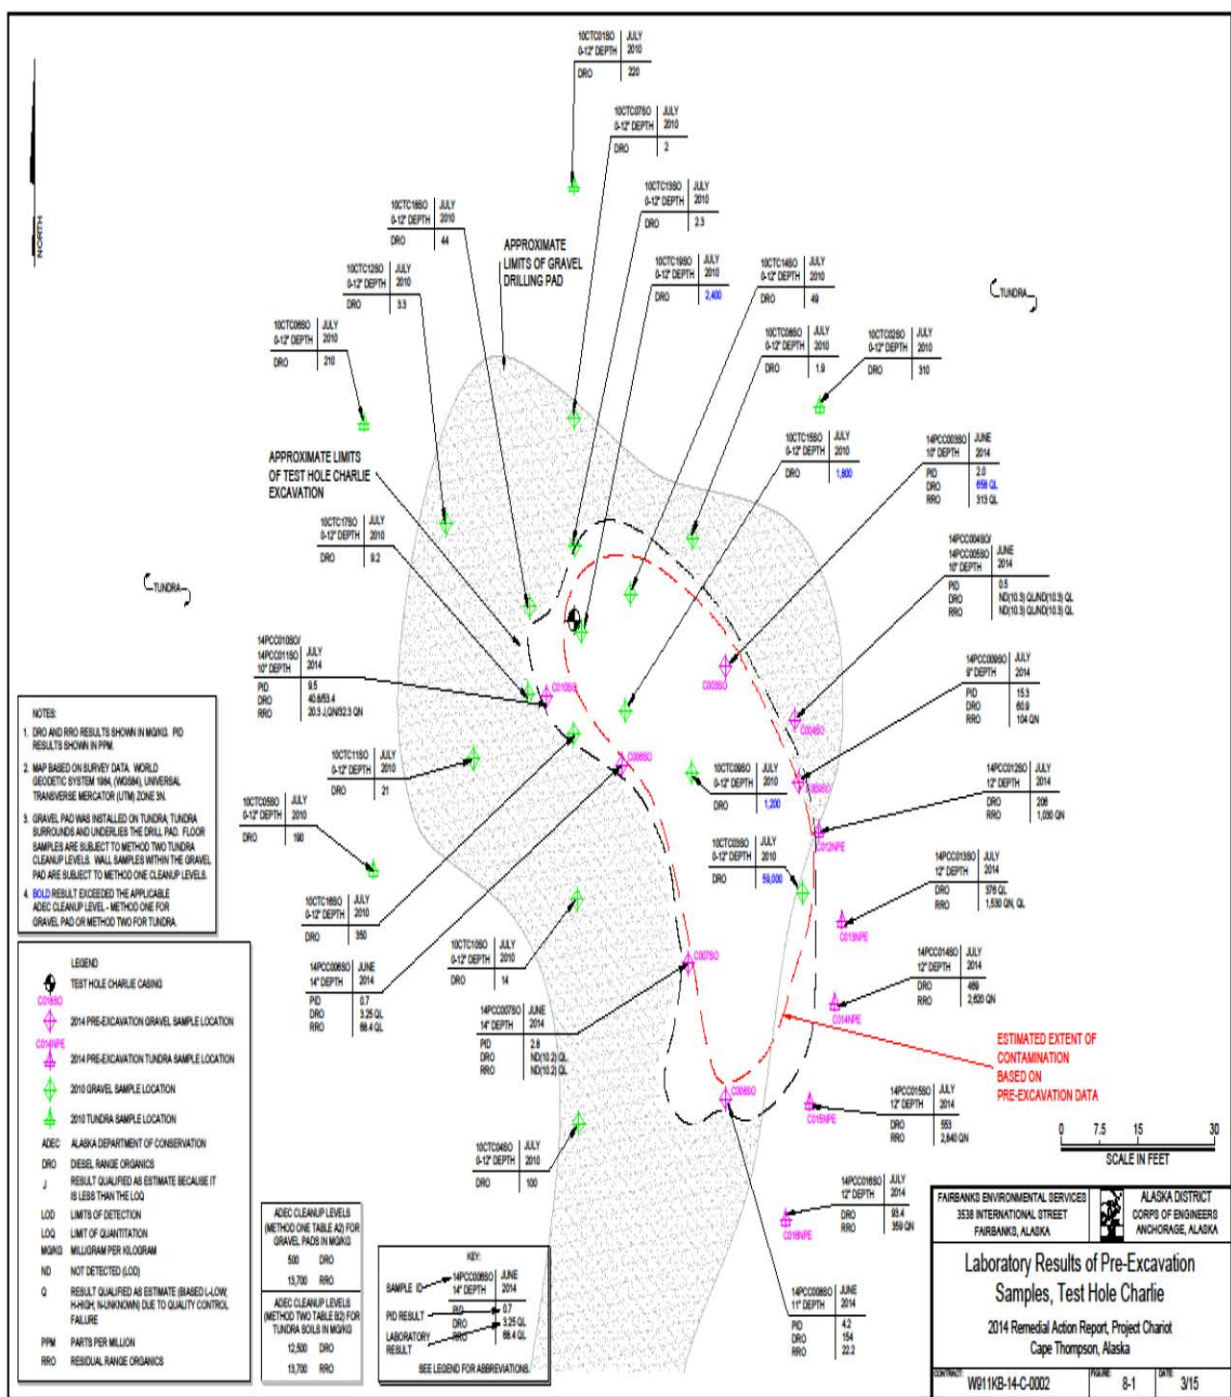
NORTH

10CTC01SO 0-12" DEPTH | JULY 2010
DRO | 220

10CTC07SO 0-12" DEPTH | JULY 2010
DRO | 2

10CTC13SO 0-12" DEPTH | JULY 2010
DRO | 2.3

10CTC16SO 0-12" DEPTH | JULY 2010
DRO | 44

APPROXIMATE LIMITS OF GRAVEL DRILLING PAD

10CTC19SO 0-12" DEPTH | JULY 2010
DRO | 2,400

10CTC14SO 0-12" DEPTH | JULY 2010
DRO | 49

10CTC12SO 0-12" DEPTH | JULY 2010
DRO | 3.3

TUNDRA

10CTC08SO 0-12" DEPTH | JULY 2010
DRO | 1.9

10CTC02SO 0-12" DEPTH | JULY 2010
DRO | 310

10CTC06SO 0-12" DEPTH | JULY 2010
DRO | 210

10CTC15SO 0-12" DEPTH | JULY 2010
DRO | 1,800

14PCC003SO 10" DEPTH | JUNE 2014
PID 2.0
DRO 659 QL
RRO 313 QL

APPROXIMATE LIMITS OF TEST HOLE CHARLIE EXCAVATION

10CTC17SO 0-12" DEPTH | JULY 2010
DRO | 9.2

14PCC004SO/ 14PCC005SO 10" DEPTH | JUNE 2014
PID 0.5
DRO ND(10.3) QL/ND(10.3) QL
RRO ND(10.3) QL/ND(10.3) QL

TUNDRA

14PCC010SO/ 14PCC011SO 10" DEPTH | JULY 2014
PID 9.5
DRO 40.8/53.4
RRO 20.3 J,QN/32.3 QN

14PCC009SO 9" DEPTH | JULY 2014
PID 15.3
DRO 60.9
RRO 104 QN

C010SO
C003SO
C004SO
C006SO
C009SO

NOTES:
1. DRO AND RRO RESULTS SHOWN IN MG/KG. PID RESULTS SHOWN IN PPM.
2. MAP BASED ON SURVEY DATA. WORLD GEODETIC SYSTEM 1984, (WGS84), UNIVERSAL TRANSVERSE MERCATOR (UTM) ZONE 3N.
3. GRAVEL PAD WAS INSTALLED ON TUNDRA; TUNDRA SURROUNDS AND UNDERLIES THE DRILL PAD. FLOOR SAMPLES ARE SUBJECT TO METHOD TWO TUNDRA CLEANUP LEVELS. WALL SAMPLES WITHIN THE GRAVEL PAD ARE SUBJECT TO METHOD ONE CLEANUP LEVELS.
4. BOLD RESULT EXCEEDED THE APPLICABLE ADEC CLEANUP LEVEL - METHOD ONE FOR GRAVEL PAD OR METHOD TWO FOR TUNDRA.

10CTC11SO 0-12" DEPTH | JULY 2010
DRO | 21

10CTC09SO 0-12" DEPTH | JULY 2010
DRO | 1,200

14PCC012SO 12" DEPTH | JULY 2014
DRO 206
RRO 1,030 QN

C012NPE

10CTC05SO 0-12" DEPTH | JULY 2010
DRO | 190

10CTC03SO 0-12" DEPTH | JULY 2010
DRO | 59,000

14PCC013SO 12" DEPTH | JULY 2014
DRO 376 QL
RRO 1,530 QN, QL

C013NPE

10CTC18SO 0-12" DEPTH | JULY 2010
DRO | 350

LEGEND
TEST HOLE CHARLIE CASING
C018SO 2014 PRE-EXCAVATION GRAVEL SAMPLE LOCATION
C014NPE 2014 PRE-EXCAVATION TUNDRA SAMPLE LOCATION
2010 GRAVEL SAMPLE LOCATION
2010 TUNDRA SAMPLE LOCATION
ADEC ALASKA DEPARTMENT OF CONSERVATION
DRO DIESEL RANGE ORGANICS
J RESULT QUALIFIED AS ESTIMATE BECAUSE IT IS LESS THAN THE LOQ
LOD LIMITS OF DETECTION
LOQ LIMIT OF QUANTITATION
MG/KG MILLIGRAM PER KILOGRAM
ND NOT DETECTED (LOD)
Q RESULT QUALIFIED AS ESTIMATE (BIASED L-LOW, H-HIGH, N-UNKNOWN) DUE TO QUALITY CONTROL FAILURE
PPM PARTS PER MILLION
RRO RESIDUAL RANGE ORGANICS

14PCC006SO 14" DEPTH | JUNE 2014
PID 0.7
DRO 3.25 QL
RRO 68.4 QL

10CTC10SO 0-12" DEPTH | JULY 2010
DRO | 14

C007SO

14PCC014SO 12" DEPTH | JULY 2014
DRO 469
RRO 2,620 QN

C014NPE

14PCC007SO 14" DEPTH | JUNE 2014
PID 2.8
DRO ND(10.2) QL
RRO ND(10.2) QL

ESTIMATED EXTENT OF CONTAMINATION BASED ON PRE-EXCAVATION DATA

C008SO

14PCC015SO 12" DEPTH | JULY 2014
DRO 553
RRO 2,840 QN

C015NPE

0 7.5 15 30
SCALE IN FEET

10CTC04SO 0-12" DEPTH | JULY 2010
DRO | 100

14PCC016SO 12" DEPTH | JULY 2014
DRO 93.4
RRO 359 QN

C016NPE

ADEC CLEANUP LEVELS (METHOD ONE TABLE A2) FOR GRAVEL PADS IN MG/KG
500 DRO
13,700 RRO
ADEC CLEANUP LEVELS (METHOD TWO TABLE B2) FOR TUNDRA SOILS IN MG/KG
12,500 DRO
13,700 RRO

KEY:
SAMPLE ID 14PCC006SO 14" DEPTH | JUNE 2014
PID RESULT PID 0.7
LABORATORY RESULT DRO 3.25 QL
RRO 68.4 QL
SEE LEGEND FOR ABBREVIATIONS.

14PCC008SO 11" DEPTH | JUNE 2014
PID 4.2
DRO 154
RRO 22.2

FAIRBANKS ENVIRONMENTAL SERVICES
3538 INTERNATIONAL STREET
FAIRBANKS, ALASKA

ALASKA DISTRICT
CORPS OF ENGINEERS
ANCHORAGE, ALASKA

Laboratory Results of Pre-Excavation Samples, Test Hole Charlie
2014 Remedial Action Report, Project Chariot
Cape Thompson, Alaska

CONTRACT: W911KB-14-C-0002
FIGURE: 8-1
DATE: 3/15